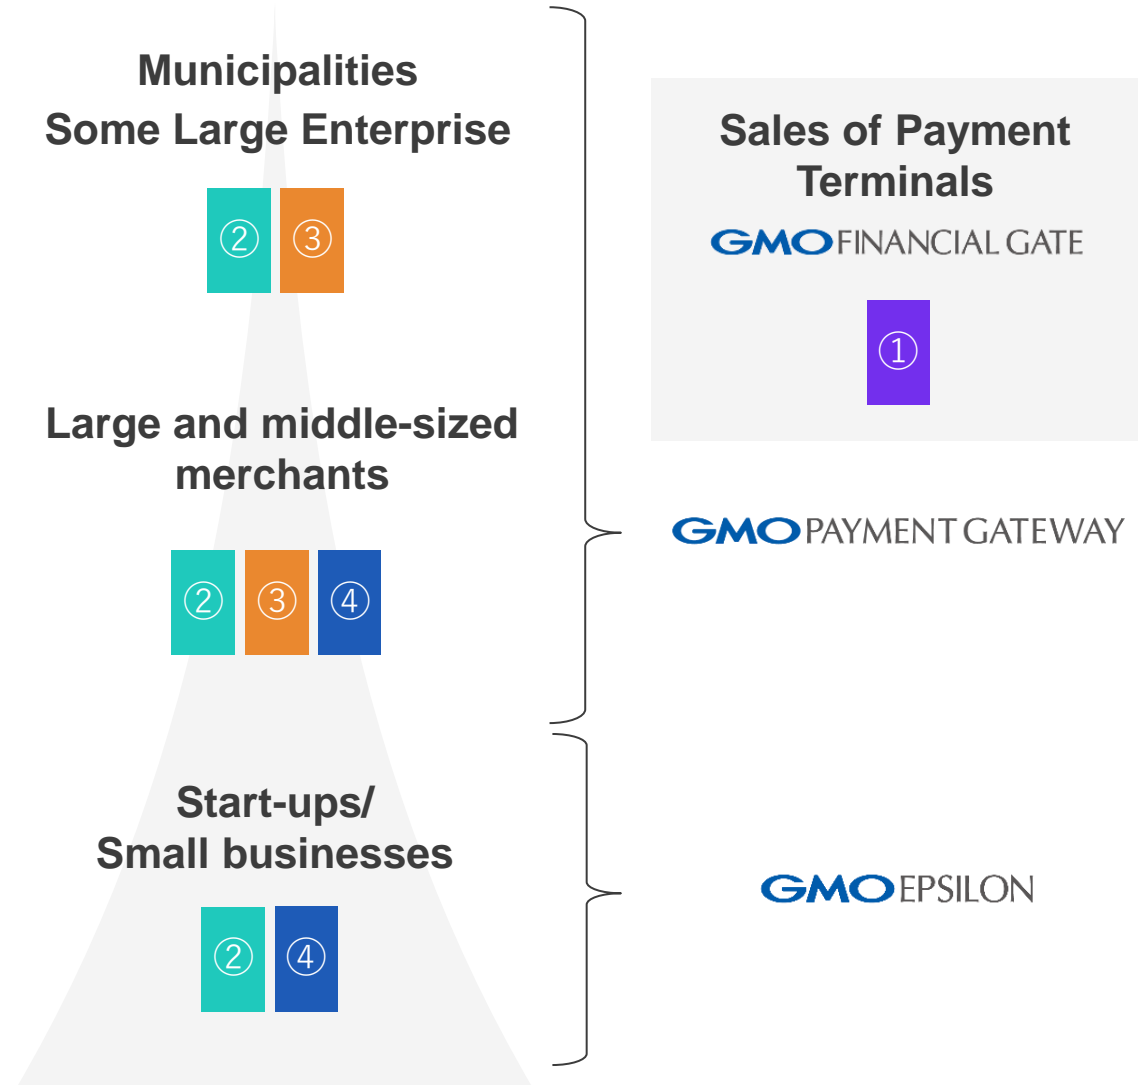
Municipalities
Some Large Enterprise

② ③

Large and middle-sized merchants

② ③ ④

Start-ups/
Small businesses

② ④

Sales of Payment Terminals

GMO FINANCIAL GATE

①

GMO PAYMENT GATEWAY

GMO EPSILON